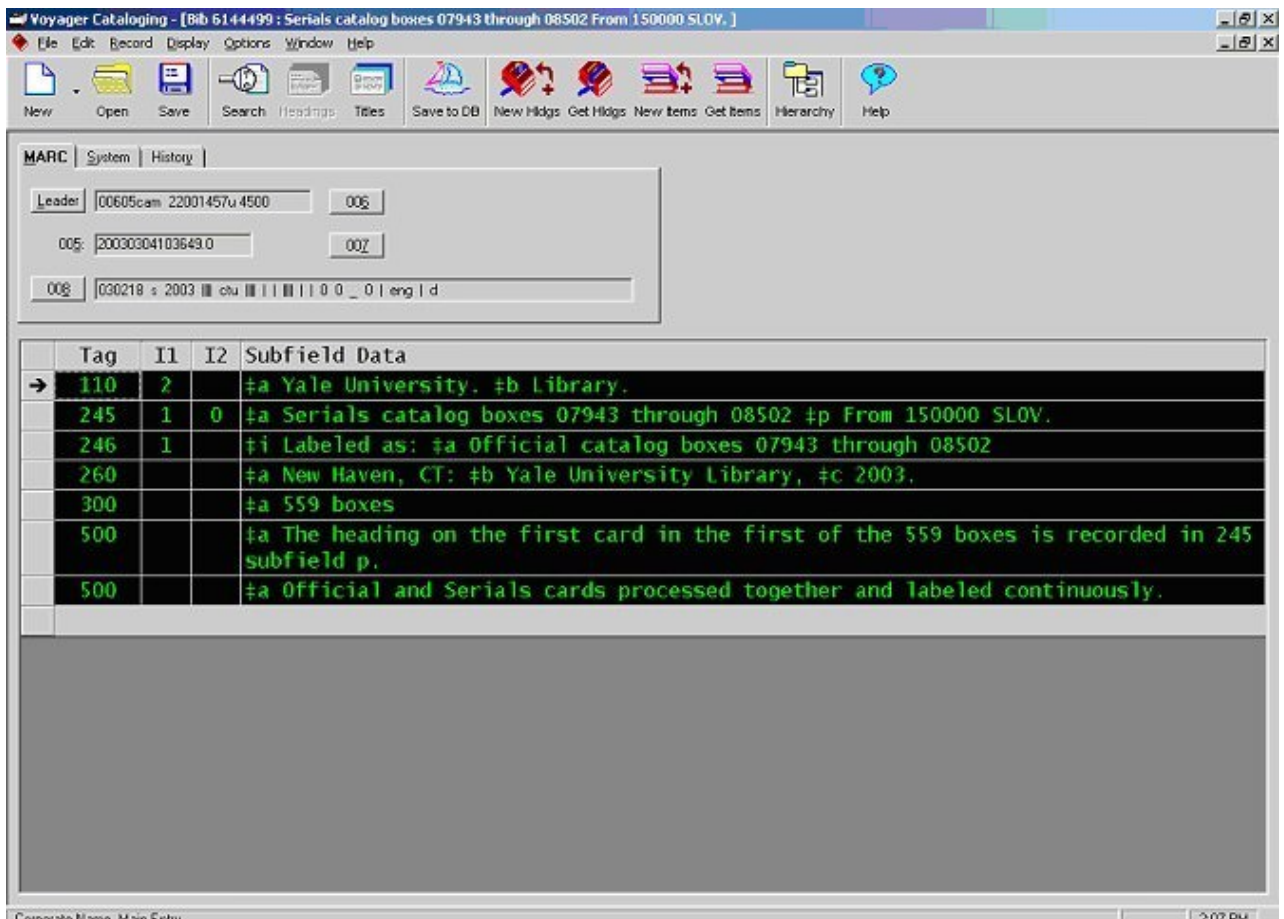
Voyager Cataloging - [Bib 6144499 : Serials catalog boxes 07943 through 08502 From 150000 SLOV. ]

File Edit Record Display Options Window Help

New Open Save Search Headings Titles Save to DB New Hldgs Get Hldgs New Items Get Items Hierarchy Help

MARC | System | History

Leader 00605cam 22001457u 4500 006

005: 20030304103649.0 007

008 030218 s 2003 ||| ctu ||| | | ||| | | 0 0 _ 0 | eng | d

| Tag | I1 | I2 | Subfield Data |
|---|---|---|---|
| 110 | 2 | | ‡a Yale University. ‡b Library. |
| 245 | 1 | 0 | ‡a Serials catalog boxes 07943 through 08502 ‡p From 150000 SLOV. |
| 246 | 1 | | ‡i Labeled as: ‡a Official catalog boxes 07943 through 08502 |
| 260 | | | ‡a New Haven, CT: ‡b Yale University Library, ‡c 2003. |
| 300 | | | ‡a 559 boxes |
| 500 | | | ‡a The heading on the first card in the first of the 559 boxes is recorded in 245 subfield p. |
| 500 | | | ‡a Official and Serials cards processed together and labeled continuously. |

Corporate Name, Main Entry 3:07 PM